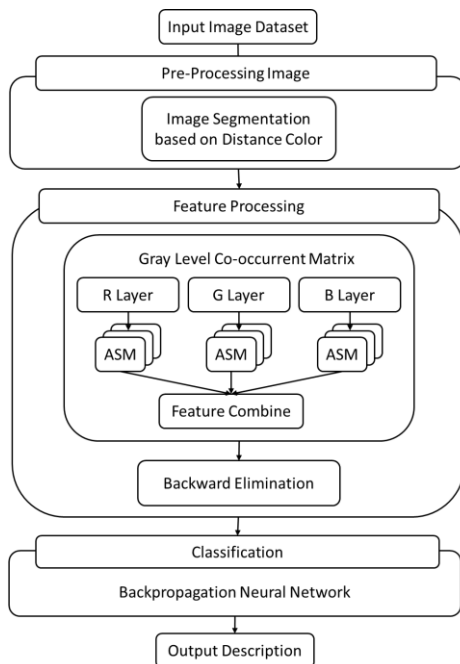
Input Image Dataset

Pre-Processing Image

Image Segmentation based on Distance Color

Feature Processing

Gray Level Co-occurrent Matrix

R Layer

G Layer

B Layer

ASM

ASM

ASM

Feature Combine

Backward Elimination

Classification

Backpropagation Neural Network

Output Description